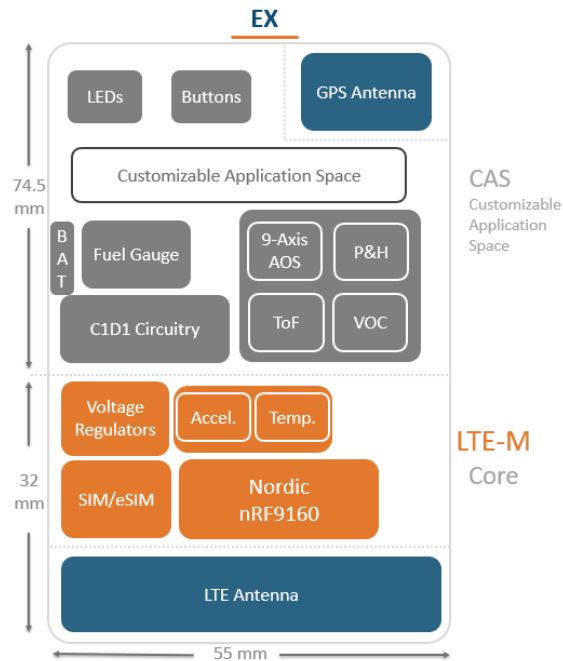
EX

LEDs

Buttons

GPS Antenna

74.5 mm

Customizable Application Space

CAS
Customizable Application Space

B
A
T

Fuel Gauge

9-Axis AOS

P&H

C1D1 Circuitry

ToF

VOC

Voltage Regulators

Accel.

Temp.

32 mm

LTE-M
Core

SIM/eSIM

Nordic nRF9160

LTE Antenna

55 mm